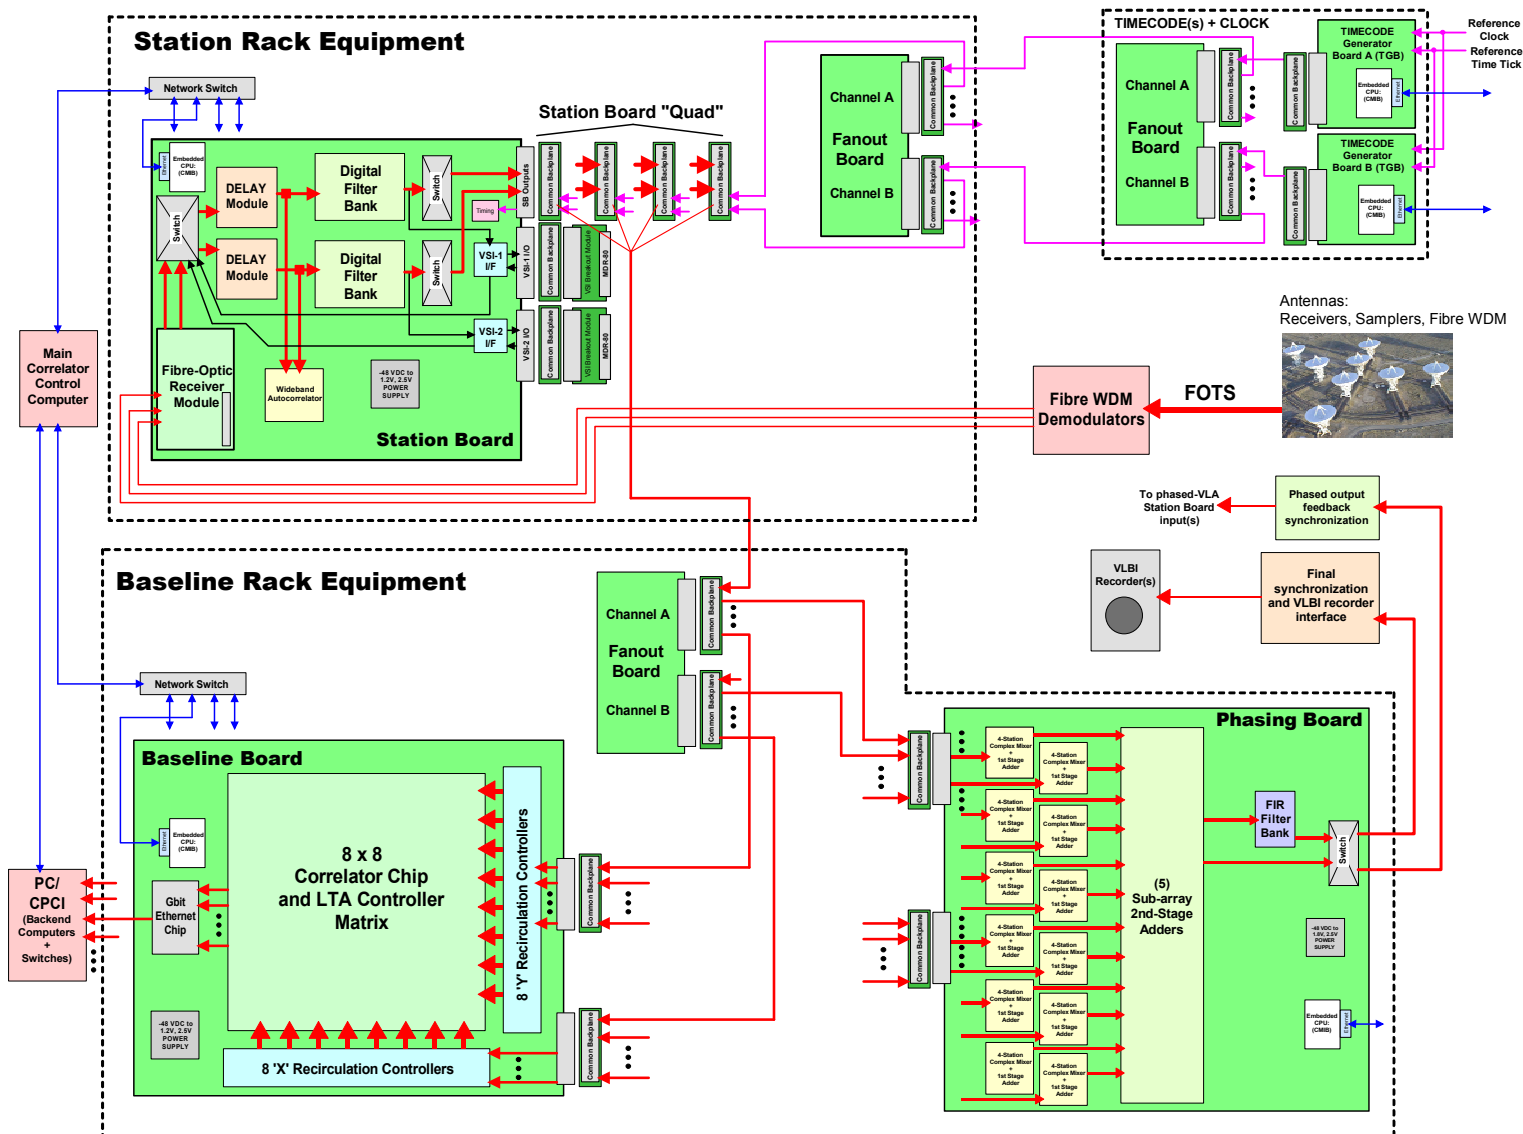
Station Rack Equipment

Network Switch

Embedded CPU: (CMB)

Ethernet

DELAY Module

DELAY Module

Switch

Digital Filter Bank

Digital Filter Bank

Switch

Switch

Timing

SB Outputs

VSI-1 I/F

VSI-1 I/O

VSI-2 I/F

VSI-2 I/O

Station Board "Quad"

Common Backplane

VSI Breakout Module

MDR-80

Fibre-Optic Receiver Module

Wideband Autocorrelator

-48 VDC to 1.2V, 2.5V POWER SUPPLY

Station Board

Channel A

Fanout Board

Channel B

TIMECODE(s) + CLOCK

Channel A

Fanout Board

Channel B

TIMECODE Generator Board A (TGB)

TIMECODE Generator Board B (TGB)

Reference Clock

Reference Time Tick

Antennas: Receivers, Samplers, Fibre WDM

Main Correlator Control Computer

Fibre WDM Demodulators

FOTS

To phased-VLA Station Board input(s)

Phased output feedback synchronization

VLBI Recorder(s)

Final synchronization and VLBI recorder interface

Baseline Rack Equipment

Channel A

Fanout Board

Channel B

Network Switch

Baseline Board

8 x 8 Correlator Chip and LTA Controller Matrix

8 'Y' Recirculation Controllers

8 'X' Recirculation Controllers

Gbit Ethernet Chip

PC/ CPCI (Backend Computers + Switches)

-48 VDC to 1.2V, 2.5V POWER SUPPLY

Phasing Board

4-Station Complex Mixer + 1st Stage Adder

(5) Sub-array 2nd-Stage Adders

FIR Filter Bank

Switch

-48 VDC to 1.8V, 2.5V POWER SUPPLY

Embedded CPU: (CMB)

Ethernet